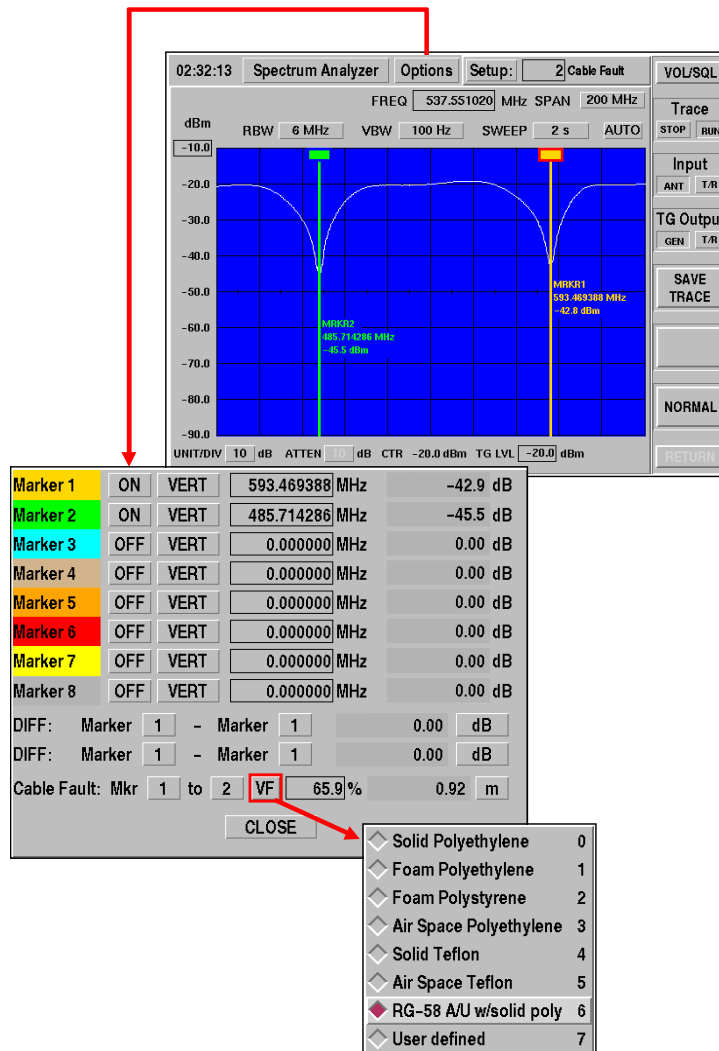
02:32:13 Spectrum Analyzer Options Setup: 2 Cable Fault

VOL/SQL

Trace
STOP RUN

Input
ANT T/R

TG Output
GEN T/R

SAVE TRACE

NORMAL

RETURN

FREQ 537.551020 MHz SPAN 200 MHz

dBm RBW 6 MHz VBW 100 Hz SWEEP 2 s AUTO

-10.0
-20.0
-30.0
-40.0
-50.0
-60.0
-70.0
-80.0
-90.0

MRKR2
485.714286 MHz
-45.5 dBm

MRKR1
593.469388 MHz
-42.8 dBm

UNIT/DIV 10 dB ATTEN 10 dB CTR -20.0 dBm TG LVL -20.0 dBm

| | | | | |
|---|---|---|---|---|
| Marker 1 | ON | VERT | 593.469388 MHz | -42.9 dB |
| Marker 2 | ON | VERT | 485.714286 MHz | -45.5 dB |
| Marker 3 | OFF | VERT | 0.000000 MHz | 0.00 dB |
| Marker 4 | OFF | VERT | 0.000000 MHz | 0.00 dB |
| Marker 5 | OFF | VERT | 0.000000 MHz | 0.00 dB |
| Marker 6 | OFF | VERT | 0.000000 MHz | 0.00 dB |
| Marker 7 | OFF | VERT | 0.000000 MHz | 0.00 dB |
| Marker 8 | OFF | VERT | 0.000000 MHz | 0.00 dB |

DIFF: Marker 1 - Marker 1 0.00 dB
DIFF: Marker 1 - Marker 1 0.00 dB
Cable Fault: Mkr 1 to 2 VF 65.9 % 0.92 m

CLOSE

Solid Polyethylene 0
Foam Polyethylene 1
Foam Polystyrene 2
Air Space Polyethylene 3
Solid Teflon 4
Air Space Teflon 5
RG-58 A/U w/solid poly 6
User defined 7